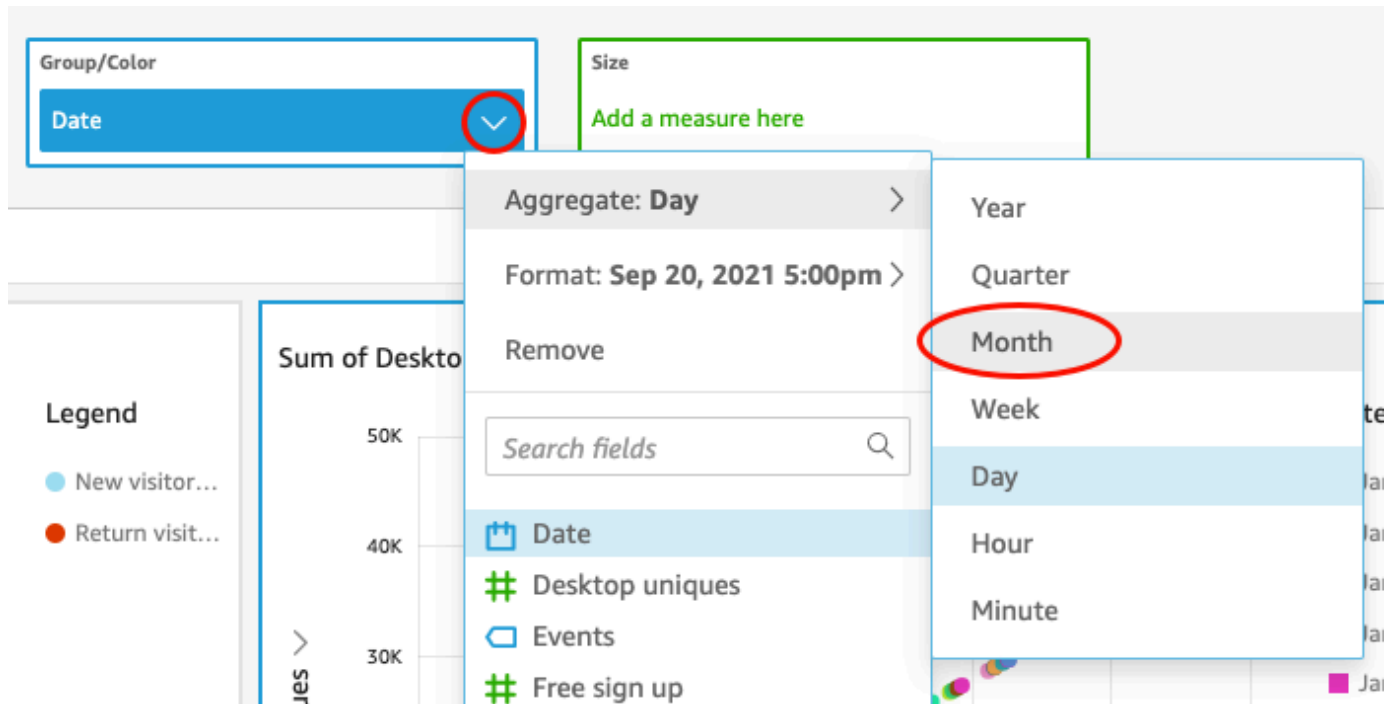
Group/Color

Date

Size

Add a measure here

Aggregate: **Day**

Format: **Sep 20, 2021 5:00pm**

Remove

Search fields

Date

Desktop uniques

Events

Free sign up

Year

Quarter

Month

Week

Day

Hour

Minute

Legend

New visitor…

Return visit…

Sum of Deskto

50K

40K

30K

ues

te

Jar

Jar

Jar

Jar

Jar